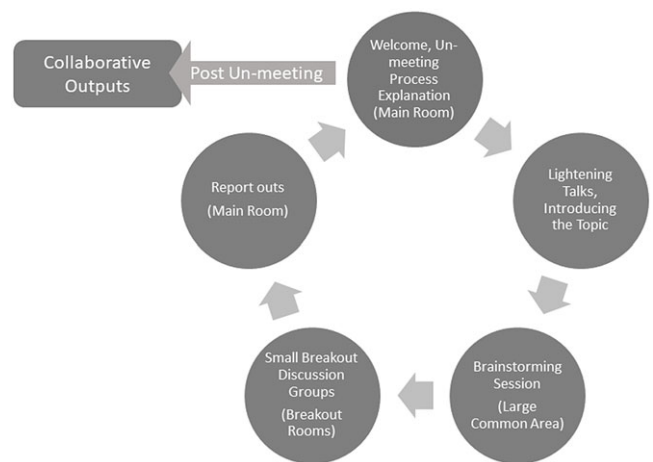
Collaborative Outputs

Post Un-meeting

Welcome, Un-meeting Process Explanation (Main Room)

Lightening Talks, Introducing the Topic

Brainstorming Session (Large Common Area)

Small Breakout Discussion Groups (Breakout Rooms)

Report outs (Main Room)